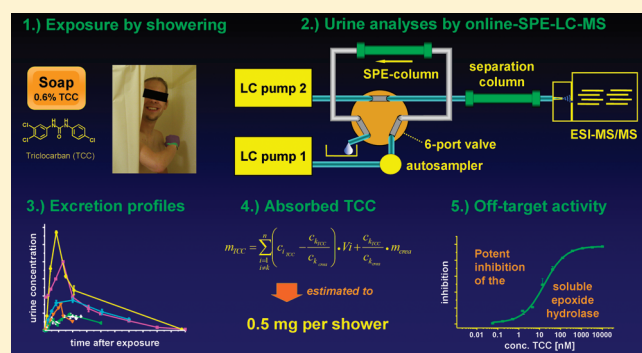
1.) Exposure by showering

Soap
0.6% TCC

Cl Cl Cl

Triclocarban (TCC)

2.) Urine analyses by online-SPE-LC-MS

LC pump 2

SPE-column

separation column

ESI-MS/MS

6-port valve

LC pump 1

autosampler

3.) Excretion profiles

urine concentration

time after exposure

4.) Absorbed TCC

$m_{TCC} = \sum_{i=k}^{n} \left( c_{i_{TCC}} - \frac{c_{k_{TCC}}}{c_{k_{crea}}} \right) \cdot Vi + \frac{c_{k_{TCC}}}{c_{k_{crea}}} \cdot m_{crea}$

estimated to

0.5 mg per shower

5.) Off-target activity

Potent inhibition of the

soluble epoxide hydrolase

inhibition

0.01 0.1 1 10 100 1000 10000

conc. TCC [nM]